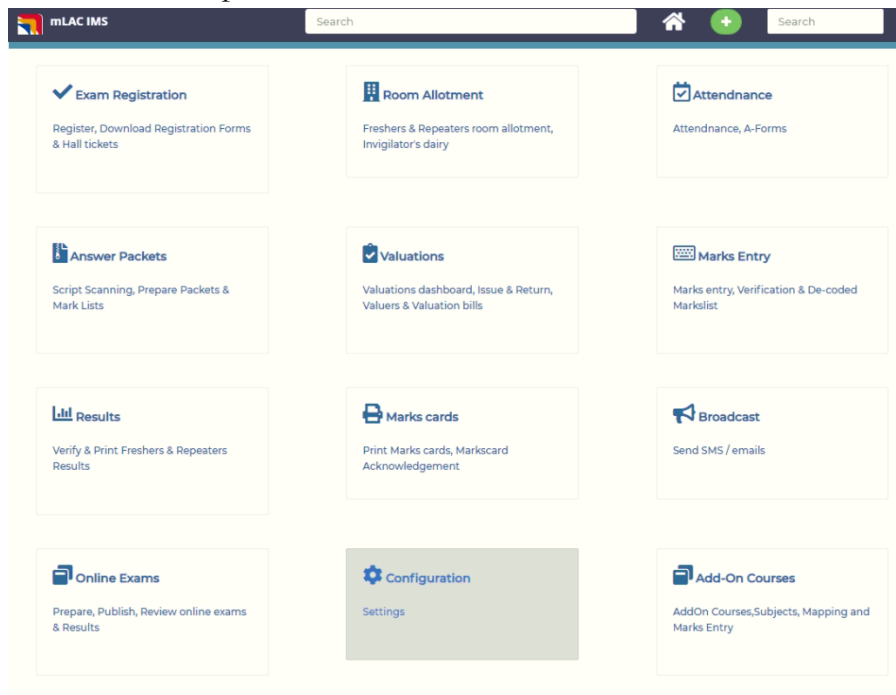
mLAC IMS

Search

Search

Exam Registration

Register, Download Registration Forms & Hall tickets

Room Allotment

Freshers & Repeaters room allotment, Invigilator's dairy

Attendnance

Attendnance, A-Forms

Answer Packets

Script Scanning, Prepare Packets & Mark Lists

Valuations

Valuations dashboard, Issue & Return, Valuers & Valuation bills

Marks Entry

Marks entry, Verification & De-coded Markslist

Results

Verify & Print Freshers & Repeaters Results

Marks cards

Print Marks cards, Markscard Acknowledgement

Broadcast

Send SMS / emails

Online Exams

Prepare, Publish, Review online exams & Results

Configuration

Settings

Add-On Courses

AddOn Courses,Subjects, Mapping and Marks Entry